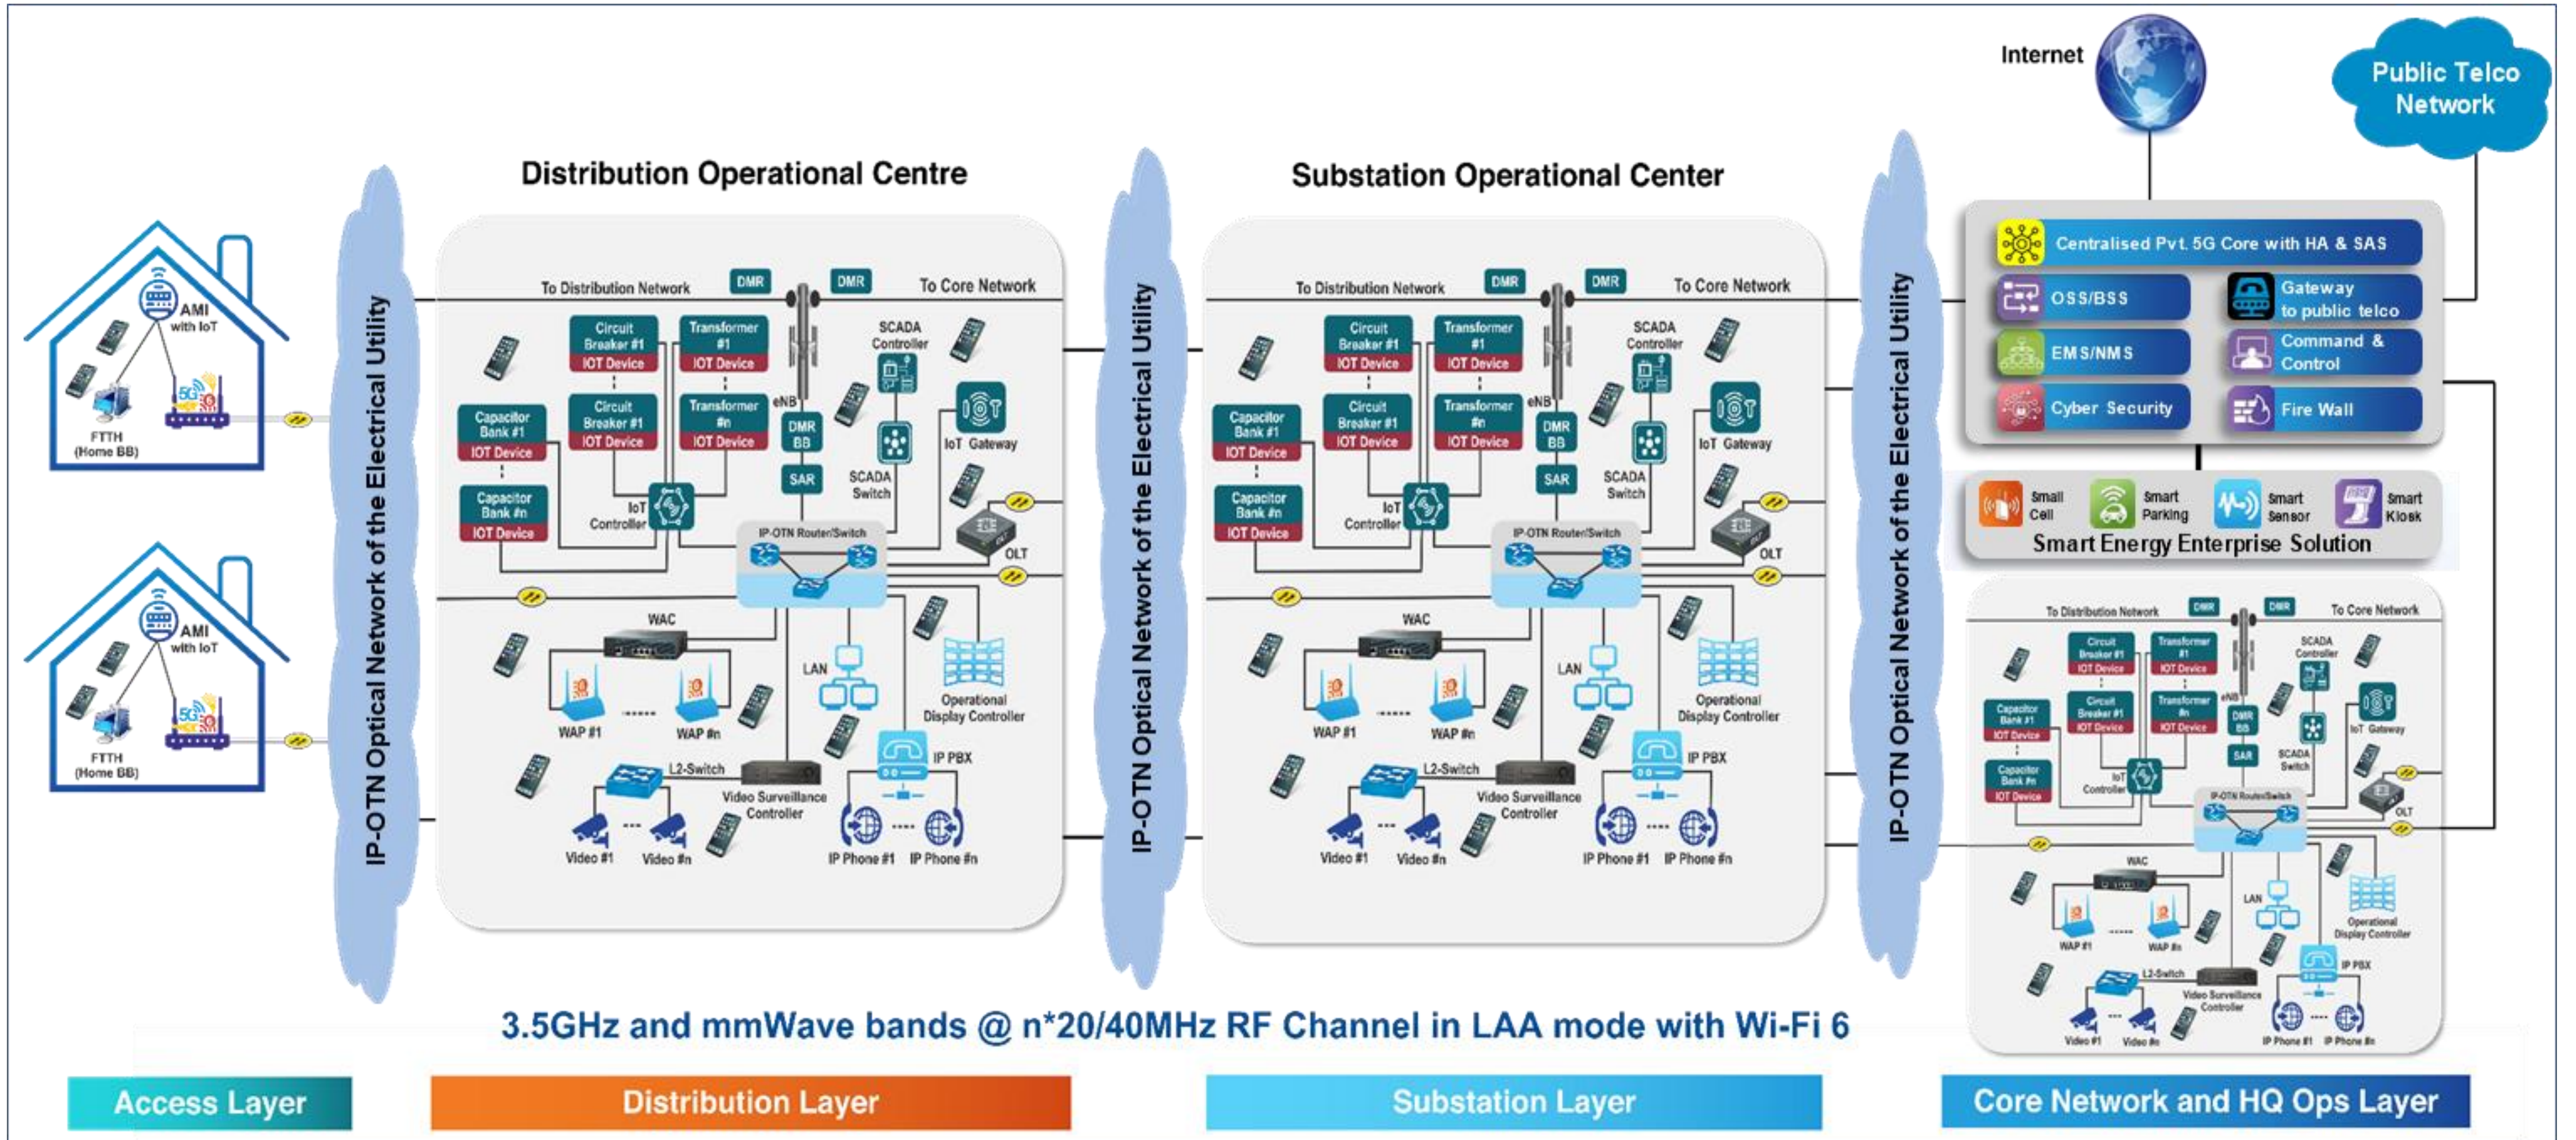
Internet

Public Telco Network

Distribution Operational Centre

Substation Operational Center

AMI with IoT

FTTH (Home BB)

AMI with IoT

FTTH (Home BB)

IP-OTN Optical Network of the Electrical Utility

To Distribution Network DMR DMR To Core Network

Circuit Breaker #1 IOT Device

Transformer #1 IOT Device

Circuit Breaker #1 IOT Device

Transformer #n IOT Device

Capacitor Bank #1 IOT Device

Capacitor Bank #n IOT Device

eNB

DMR BB

SAR

SCADA Controller

SCADA Switch

IoT Gateway

IoT Controller

IP-OTN Router/Switch

OLT

WAC

WAP #1 WAP #n

LAN

Operational Display Controller

IP PBX

L2-Switch

Video Surveillance Controller

Video #1 Video #n

IP Phone #1 IP Phone #n

IP-OTN Optical Network of the Electrical Utility

To Distribution Network DMR DMR To Core Network

Circuit Breaker #1 IOT Device

Transformer #1 IOT Device

Circuit Breaker #1 IOT Device

Transformer #n IOT Device

Capacitor Bank #1 IOT Device

Capacitor Bank #n IOT Device

eNB

DMR BB

SAR

SCADA Controller

SCADA Switch

IoT Gateway

IoT Controller

IP-OTN Router/Switch

OLT

WAC

WAP #1 WAP #n

LAN

Operational Display Controller

IP PBX

L2-Switch

Video Surveillance Controller

Video #1 Video #n

IP Phone #1 IP Phone #n

IP-OTN Optical Network of the Electrical Utility

Centralised Pvt. 5G Core with HA & SAS

OSS/BSS

Gateway to public telco

EMS/NMS

Command & Control

Cyber Security

Fire Wall

Small Cell

Smart Parking

Smart Sensor

Smart Kiosk

Smart Energy Enterprise Solution

To Distribution Network DMR DMR To Core Network

Circuit Breaker #1 IOT Device

Transformer #1 IOT Device

Circuit Breaker #1 IOT Device

Transformer #n IOT Device

Capacitor Bank #1 IOT Device

Capacitor Bank #n IOT Device

eNB

DMR BB

SAR

SCADA Controller

SCADA Switch

IoT Gateway

IoT Controller

IP-OTN Router/Switch

OLT

WAC

WAP #1 WAP #n

LAN

Operational Display Controller

IP PBX

L2-Switch

Video Surveillance Controller

Video #1 Video #n

IP Phone #1 IP Phone #n

3.5GHz and mmWave bands @ n*20/40MHz RF Channel in LAA mode with Wi-Fi 6

Access Layer

Distribution Layer

Substation Layer

Core Network and HQ Ops Layer